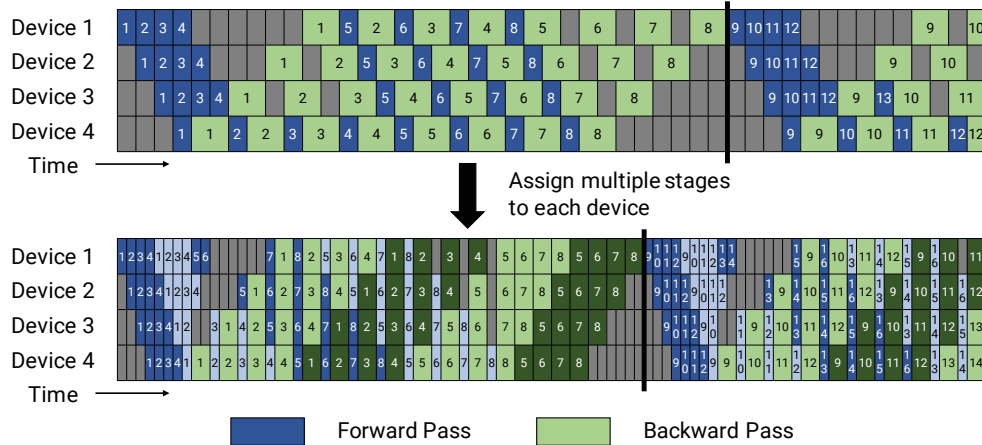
Device 1
Device 2
Device 3
Device 4
Time

1 2 3 4 1 5 2 6 3 7 4 8 5 6 7 8 9 10 11 12 9 10
1 2 3 4 1 2 5 3 6 4 7 5 8 6 7 8 9 10 11 12 9 10
1 2 3 4 1 2 3 5 4 6 5 7 6 8 7 8 9 10 11 12 9 13 10 11
1 1 2 2 3 3 4 4 5 5 6 6 7 7 8 8 9 9 10 10 11 11 12 12

Assign multiple stages to each device

Device 1
Device 2
Device 3
Device 4
Time

Forward Pass
Backward Pass